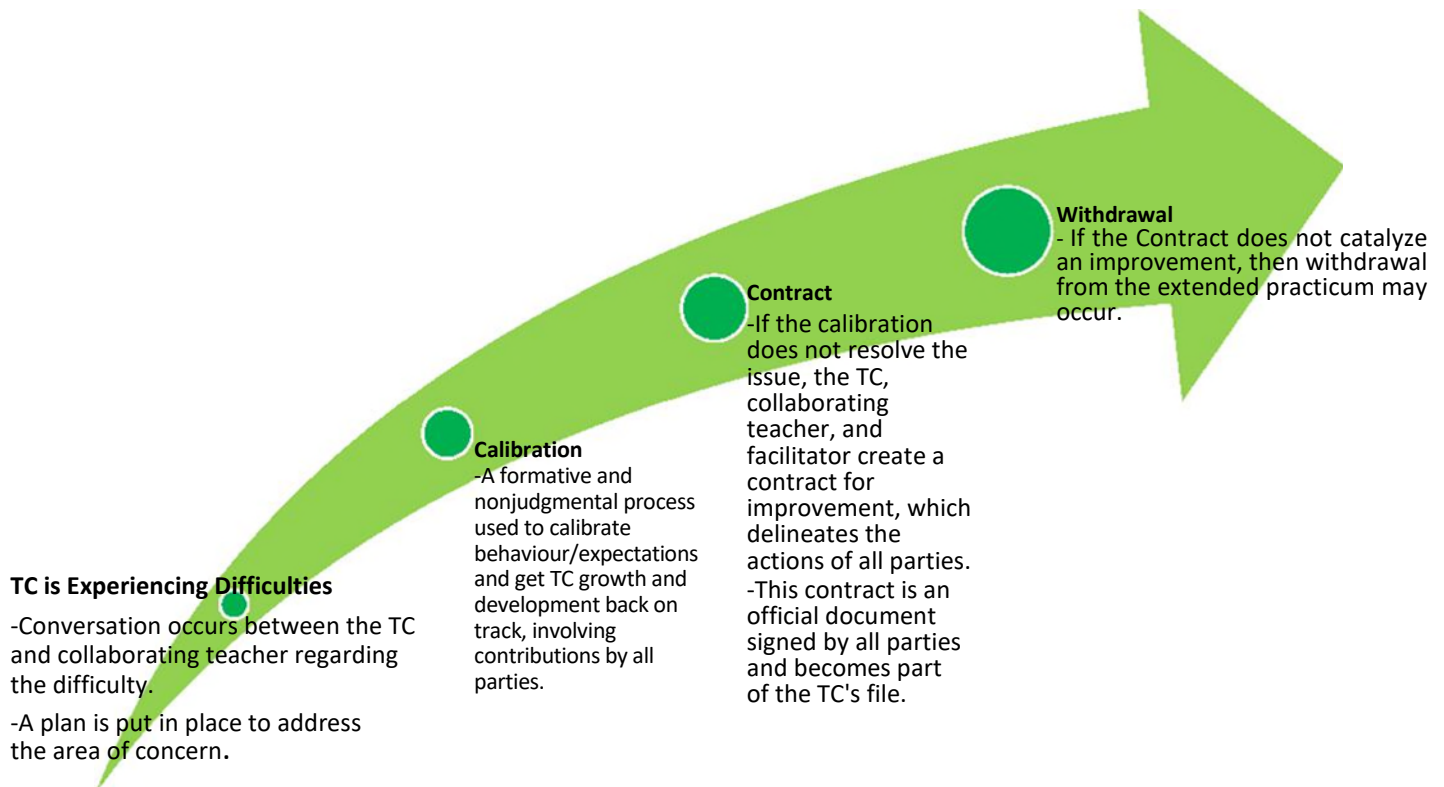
**TC is Experiencing Difficulties**

-Conversation occurs between the TC and collaborating teacher regarding the difficulty.

-A plan is put in place to address the area of concern.

**Calibration**

-A formative and nonjudgmental process used to calibrate behaviour/expectations and get TC growth and development back on track, involving contributions by all parties.

**Contract**

-If the calibration does not resolve the issue, the TC, collaborating teacher, and facilitator create a contract for improvement, which delineates the actions of all parties.

-This contract is an official document signed by all parties and becomes part of the TC's file.

**Withdrawal**

- If the Contract does not catalyze an improvement, then withdrawal from the extended practicum may occur.